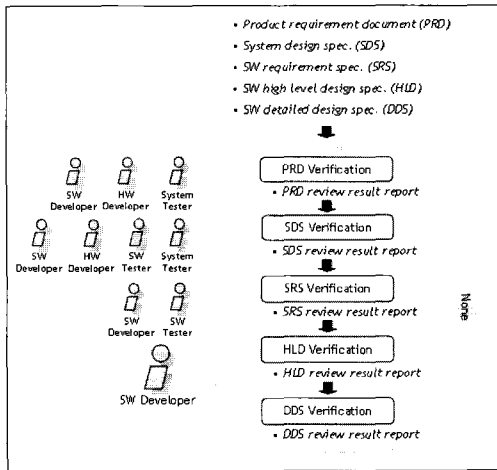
• Product requirement document (PRD)
• System design spec. (SDS)
• SW requirement spec. (SRS)
• SW high level design spec. (HLD)
• SW detailed design spec. (DDS)

SW Developer
HW Developer
System Tester

PRD Verification
• PRD review result report

SW Developer
HW Developer
SW Tester
System Tester

SDS Verification
• SDS review result report

SW Developer
SW Tester

SRS Verification
• SRS review result report

HLD Verification
• HLD review result report

SW Developer

DDS Verification
• DDS review result report

None